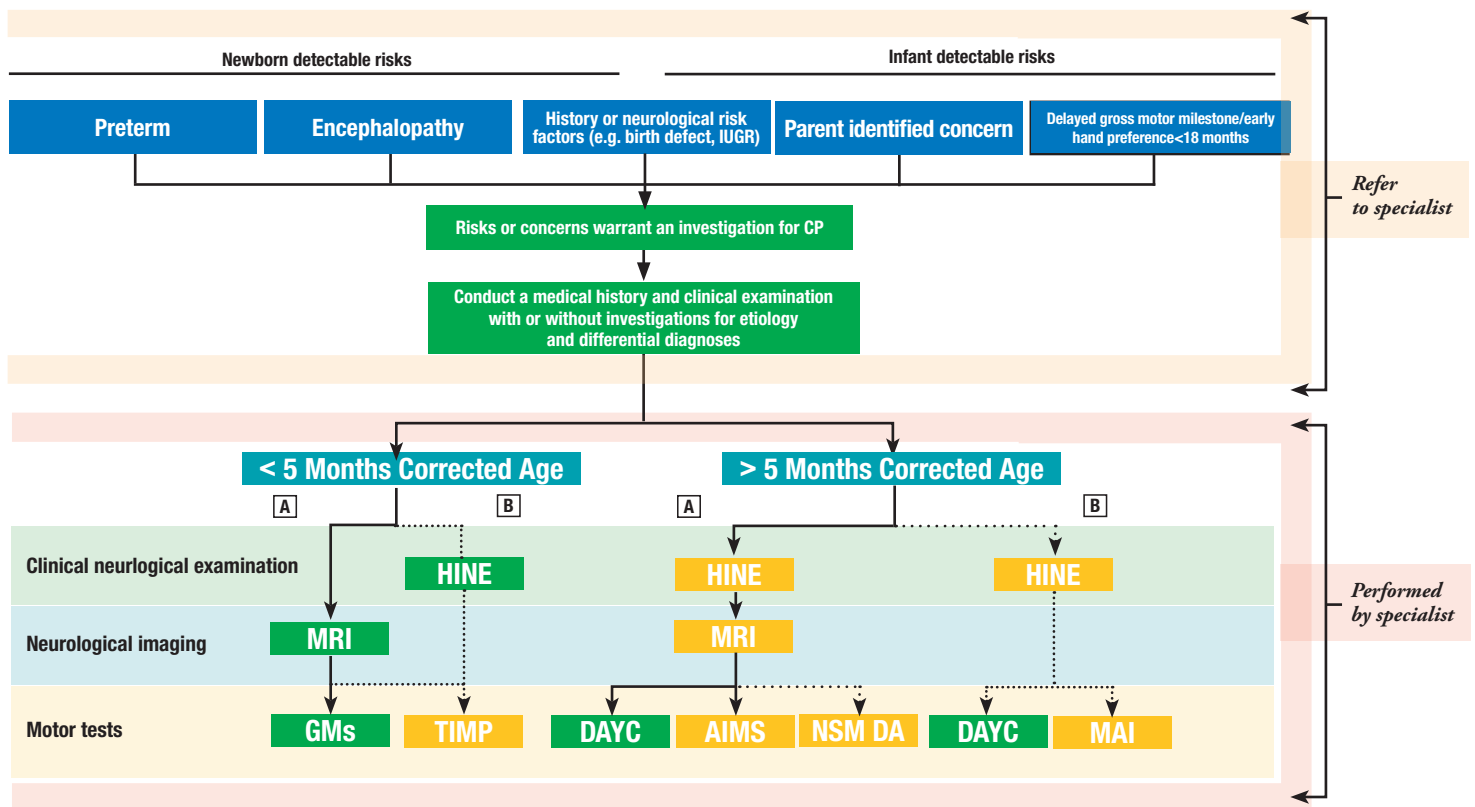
Newborn detectable risks

Infant detectable risks

Preterm

Encephalopathy

History or neurological risk factors (e.g. birth defect, IUGR)

Parent identified concern

Delayed gross motor milestone/early hand preference<18 months

Refer to specialist

Risks or concerns warrant an investigation for CP

Conduct a medical history and clinical examination with or without investigations for etiology and differential diagnoses

< 5 Months Corrected Age

> 5 Months Corrected Age

A

B

A

B

Performed by specialist

Clinical neurlogical examination

HINE

HINE

HINE

Neurological imaging

MRI

MRI

Motor tests

GMs

TIMP

DAYC

AIMS

NSM DA

DAYC

MAI